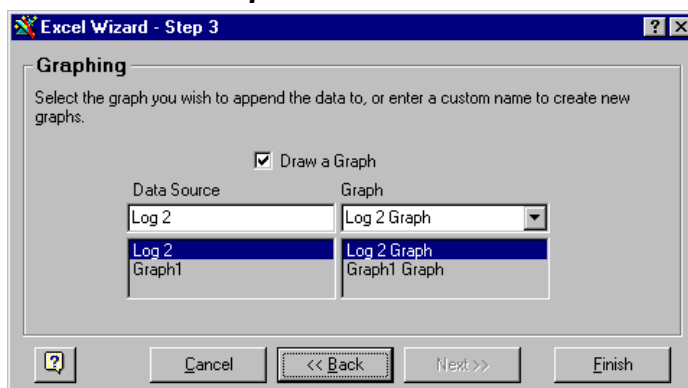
Excel Wizard - Step 3

Graphing

Select the graph you wish to append the data to, or enter a custom name to create new graphs.

Draw a Graph

Data Source

Log 2

Log 2
Graph1

Graph

Log 2 Graph

Log 2 Graph
Graph1 Graph

Cancel

<< Back

Next >>

Finish